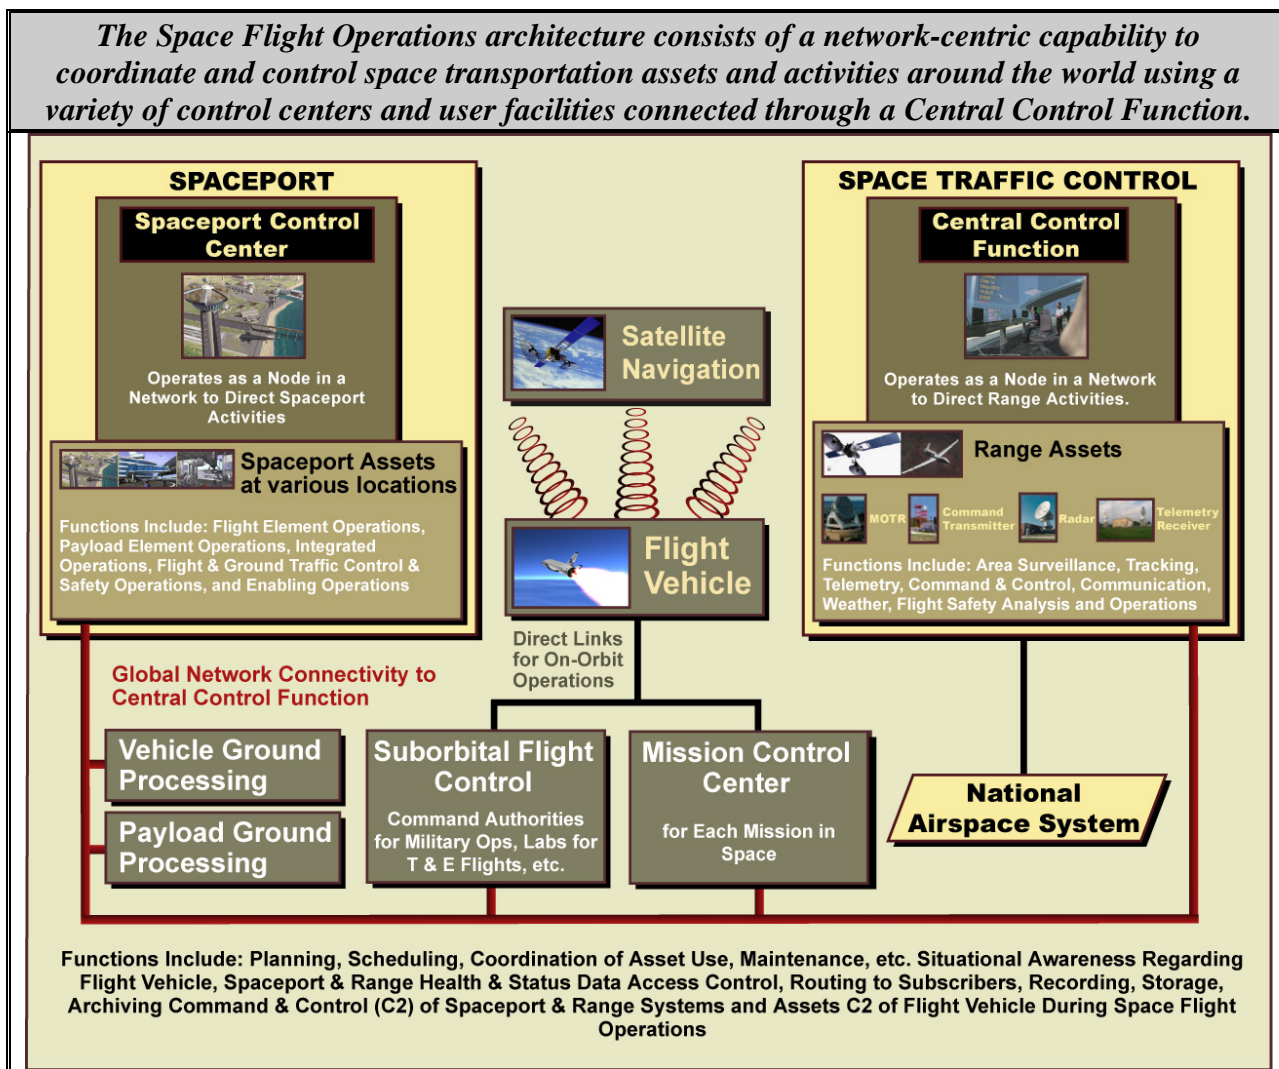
The Space Flight Operations architecture consists of a network-centric capability to coordinate and control space transportation assets and activities around the world using a variety of control centers and user facilities connected through a Central Control Function.

SPACEPORT

Spaceport Control Center

Operates as a Node in a Network to Direct Spaceport Activities

Spaceport Assets at various locations

Functions Include: Flight Element Operations, Payload Element Operations, Integrated Operations, Flight & Ground Traffic Control & Safety Operations, and Enabling Operations

Satellite Navigation

Flight Vehicle

Direct Links for On-Orbit Operations

SPACE TRAFFIC CONTROL

Central Control Function

Operates as a Node in a Network to Direct Range Activities.

Range Assets

MOTR

Command Transmitter

Radar

Telemetry Receiver

Functions Include: Area Surveillance, Tracking, Telemetry, Command & Control, Communication, Weather, Flight Safety Analysis and Operations

Global Network Connectivity to Central Control Function

Vehicle Ground Processing

Payload Ground Processing

Suborbital Flight Control

Command Authorities for Military Ops, Labs for T & E Flights, etc.

Mission Control Center

for Each Mission in Space

National Airspace System

Functions Include: Planning, Scheduling, Coordination of Asset Use, Maintenance, etc. Situational Awareness Regarding Flight Vehicle, Spaceport & Range Health & Status Data Access Control, Routing to Subscribers, Recording, Storage, Archiving Command & Control (C2) of Spaceport & Range Systems and Assets C2 of Flight Vehicle During Space Flight Operations